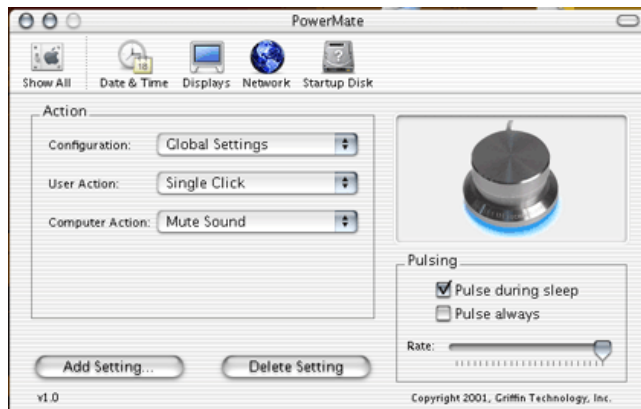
PowerMate

Show All
Date & Time
Displays
Network
Startup Disk

Action

Configuration: Global Settings

User Action: Single Click

Computer Action: Mute Sound

Pulsing

☑ Pulse during sleep

☐ Pulse always

Rate:

Add Setting...

Delete Setting

v1.0

Copyright 2001, Griffin Technology, Inc.